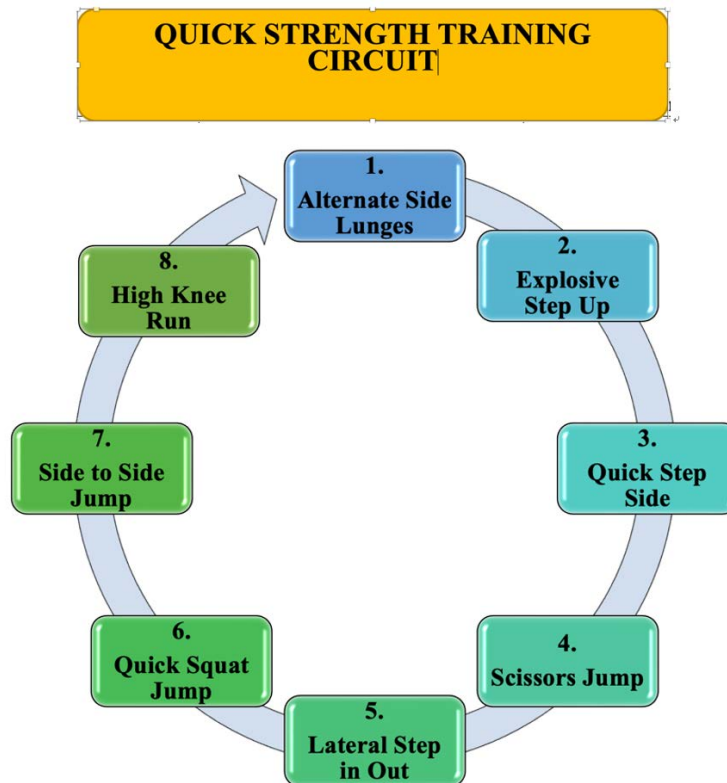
QUICK STRENGTH TRAINING CIRCUIT

1.
Alternate Side Lunges

2.
Explosive Step Up

3.
Quick Step Side

4.
Scissors Jump

5.
Lateral Step in Out

6.
Quick Squat Jump

7.
Side to Side Jump

8.
High Knee Run